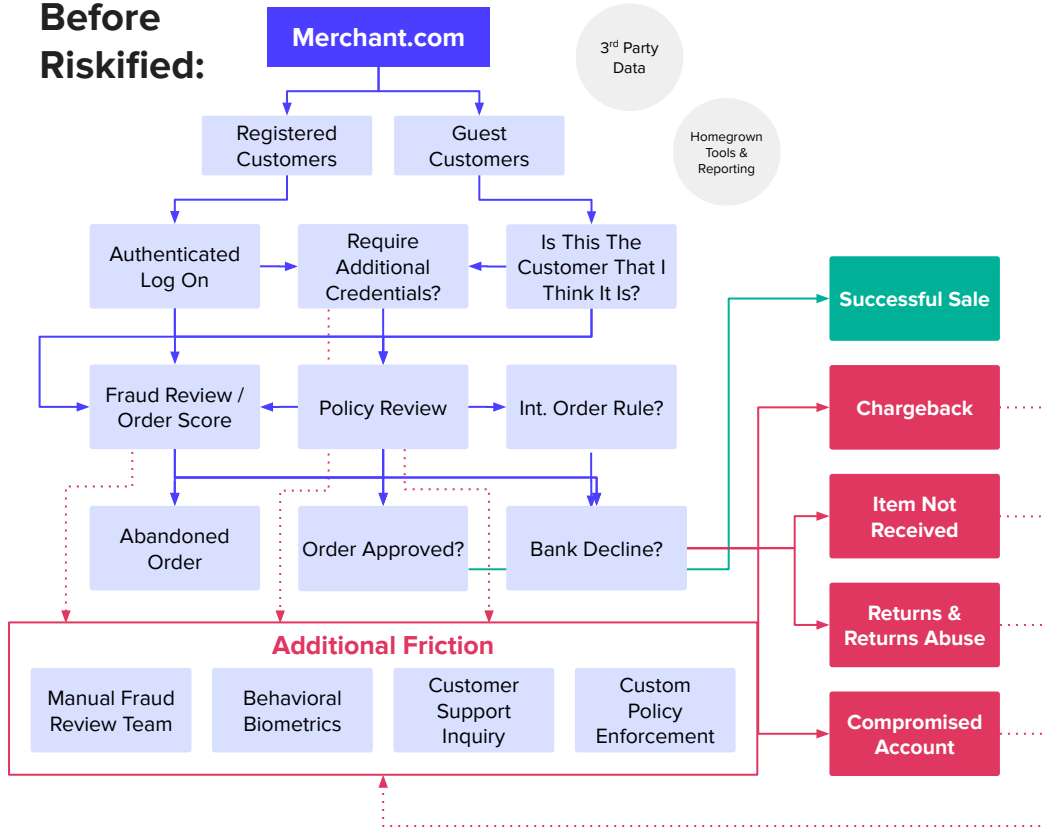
Before Riskified:

Merchant.com

3rd Party Data

Homegrown Tools & Reporting

Registered Customers

Guest Customers

Authenticated Log On

Require Additional Credentials?

Is This The Customer That I Think It Is?

Successful Sale

Fraud Review / Order Score

Policy Review

Int. Order Rule?

Chargeback

Item Not Received

Abandoned Order

Order Approved?

Bank Decline?

Returns & Returns Abuse

Additional Friction

Manual Fraud Review Team

Behavioral Biometrics

Customer Support Inquiry

Custom Policy Enforcement

Compromised Account